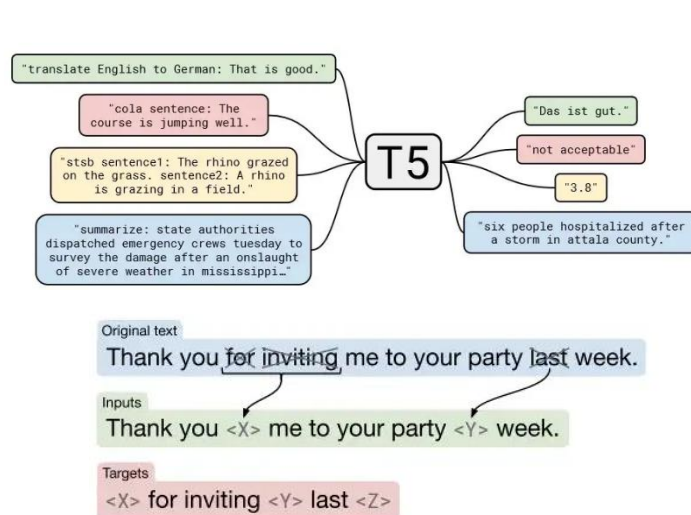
"translate English to German: That is good."

"cola sentence: The course is jumping well."

"stsb sentence1: The rhino grazed on the grass. sentence2: A rhino is grazing in a field."

"summarize: state authorities dispatched emergency crews tuesday to survey the damage after an onslaught of severe weather in mississippi…"

T5

"Das ist gut."

"not acceptable"

"3.8"

"six people hospitalized after a storm in attala county."

Original text

Thank you for inviting me to your party last week.

Inputs

Thank you <X> me to your party <Y> week.

Targets

<X> for inviting <Y> last <Z>